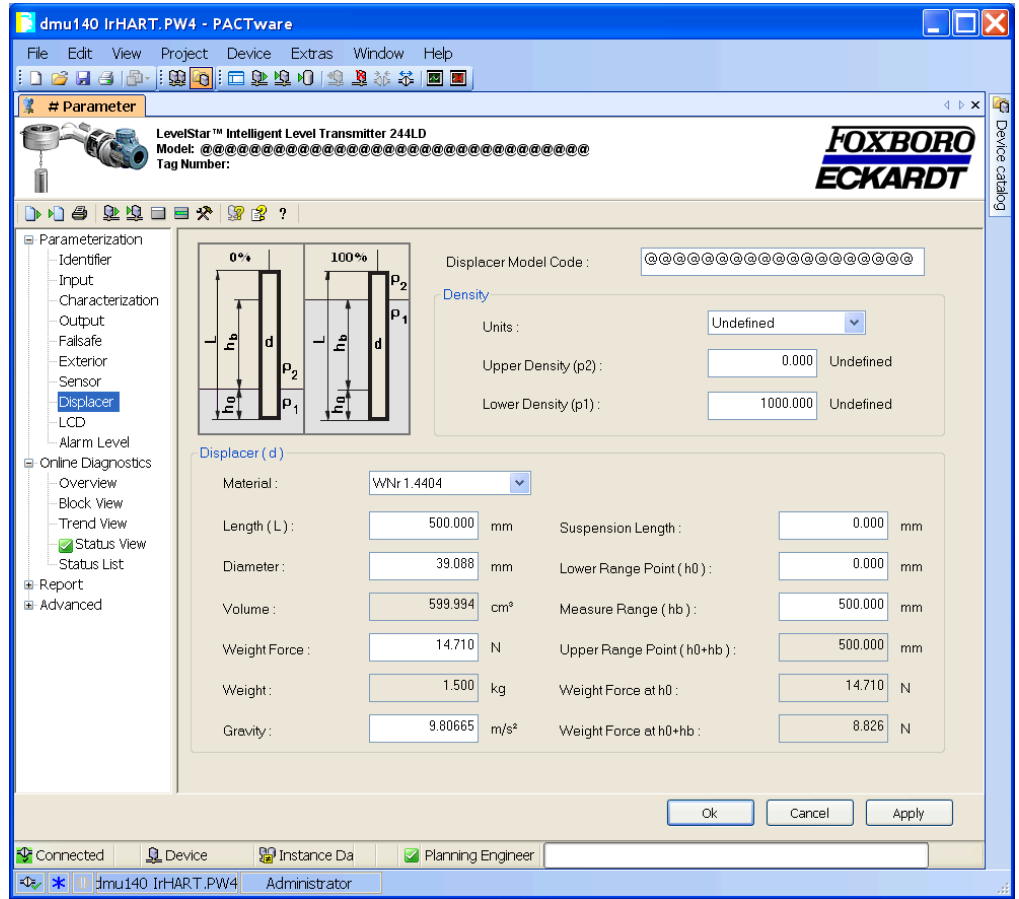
dmu140 IrHART.PW4 - PACTware

File Edit View Project Device Extras Window Help

# Parameter

Device catalog

LevelStar™ Intelligent Level Transmitter 244LD
Model: @@@@@@@@@@@@@@@@@@@@@@@@@@@@@@
Tag Number:

FOXBORO ECKARDT

? 

Parameterization
Identifier
Input
Characterization
Output
Failsafe
Exterior
Sensor
Displacer
LCD
Alarm Level
Online Diagnostics
Overview
Block View
Trend View
Status View
Status List
Report
Advanced

0% 100%
L $h_b$ d $\rho_2$ $h_0$ $\rho_1$
L $h_b$ d $\rho_2$ $\rho_1$ $h_0$

Displacer Model Code : @@@@@@@@@@@@@@@@@@@

Density
Units : Undefined
Upper Density (p2) : 0.000 Undefined
Lower Density (p1) : 1000.000 Undefined

Displacer ( d )
Material : WNr 1.4404
Length ( L ) : 500.000 mm
Suspension Length : 0.000 mm
Diameter : 39.088 mm
Lower Range Point ( h0 ) : 0.000 mm
Volume : 599.994 cm³
Measure Range ( hb ) : 500.000 mm
Weight Force : 14.710 N
Upper Range Point ( h0+hb ) : 500.000 mm
Weight : 1.500 kg
Weight Force at h0 : 14.710 N
Gravity : 9.80665 m/s²
Weight Force at h0+hb : 8.826 N

Ok Cancel Apply

Connected Device Instance Da Planning Engineer

dmu140 IrHART.PW4 Administrator